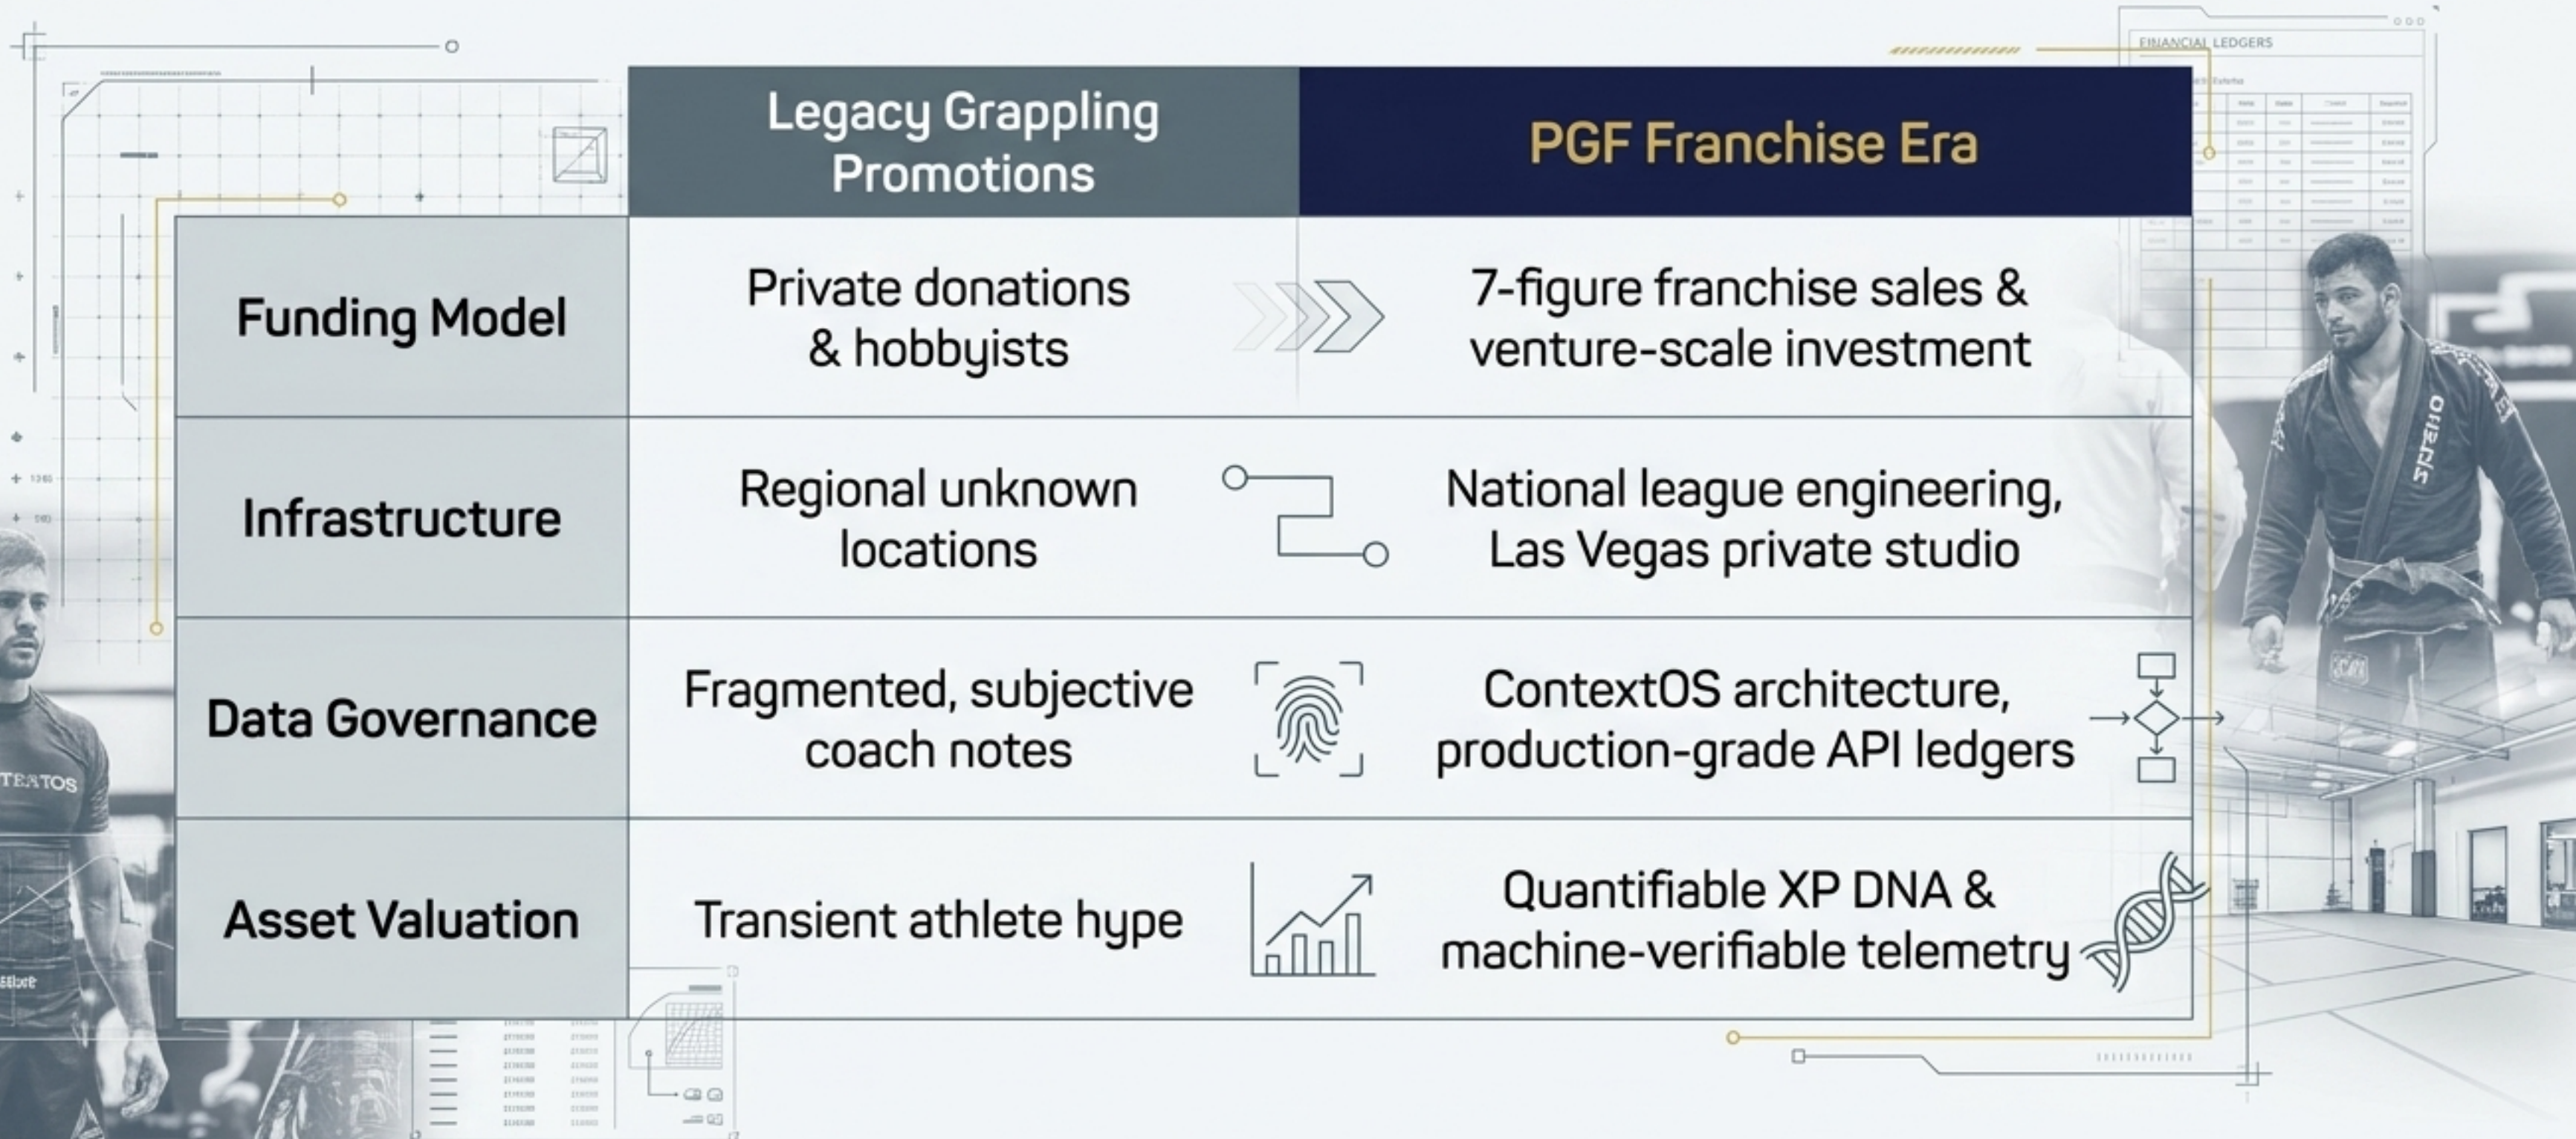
FINANCIAL LEDGERS

| | Legacy Grappling Promotions | PGF Franchise Era |
|---|---|---|
| Funding Model | Private donations & hobbyists | 7-figure franchise sales & venture-scale investment |
| Infrastructure | Regional unknown locations | National league engineering, Las Vegas private studio |
| Data Governance | Fragmented, subjective coach notes | ContextOS architecture, production-grade API ledgers |
| Asset Valuation | Transient athlete hype | Quantifiable XP DNA & machine-verifiable telemetry |

TEATOS